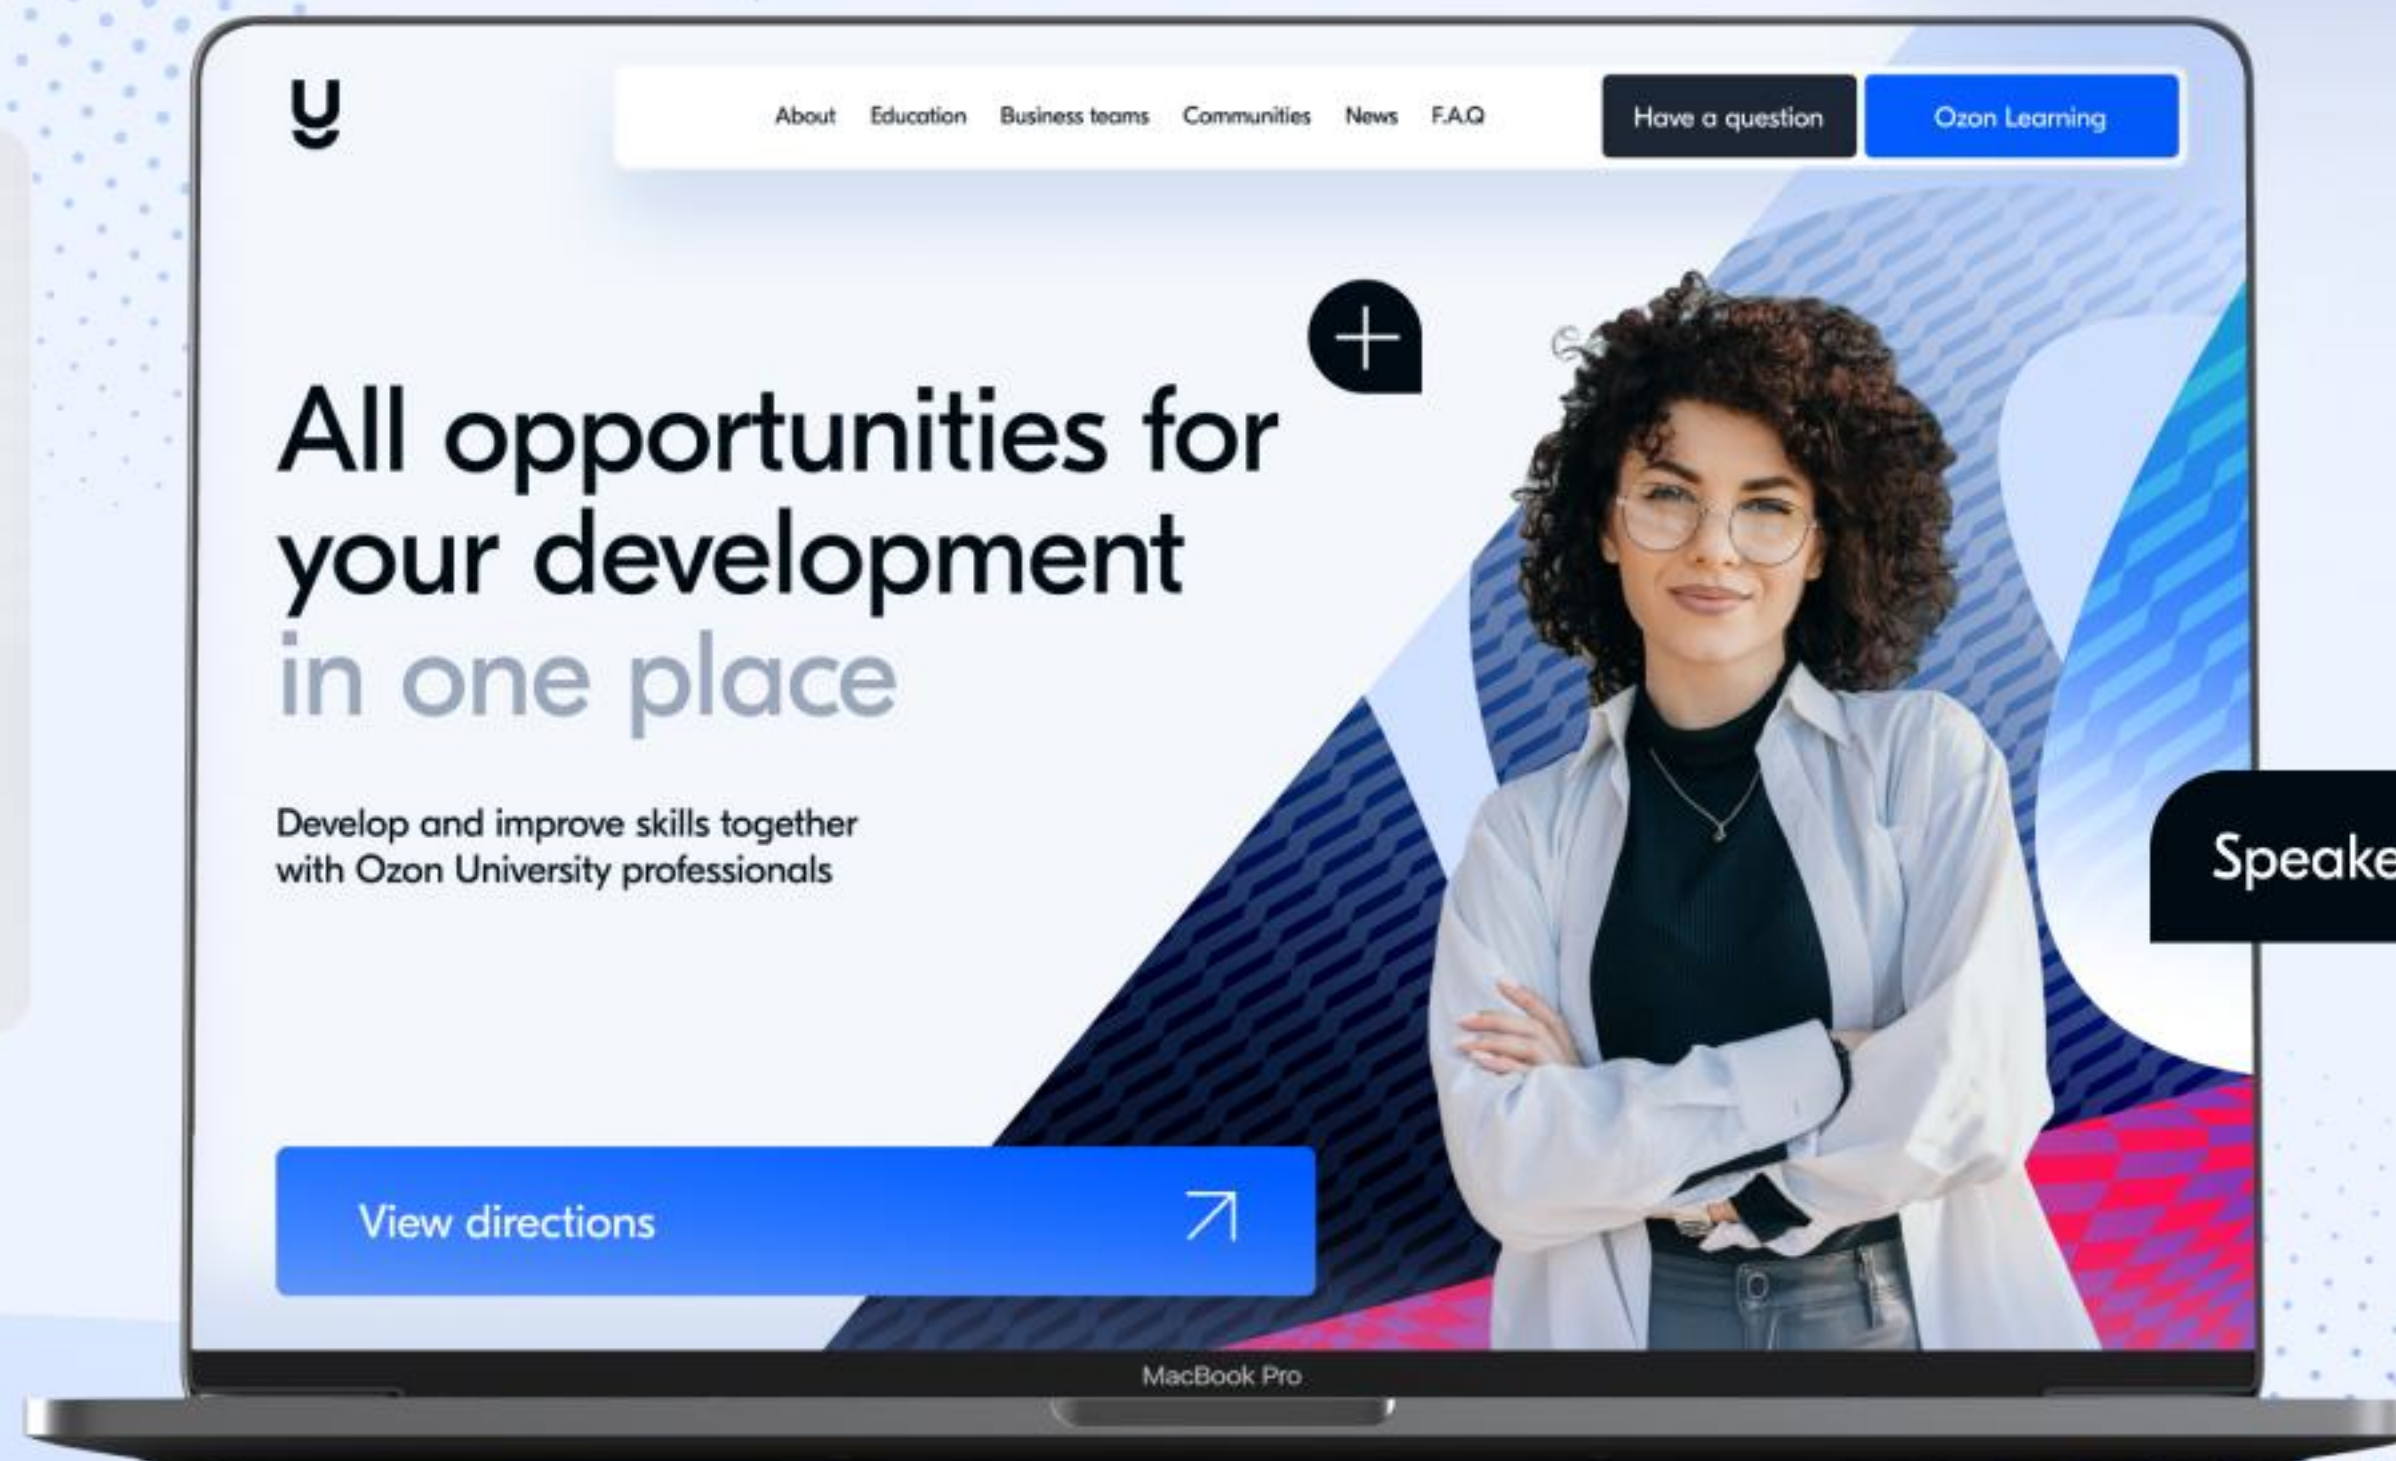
About Education Business teams Communities News F.A.Q

Have a question

Ozon Learning

All opportunities for your development in one place

Develop and improve skills together with Ozon University professionals

View directions

Speake

MacBook Pro